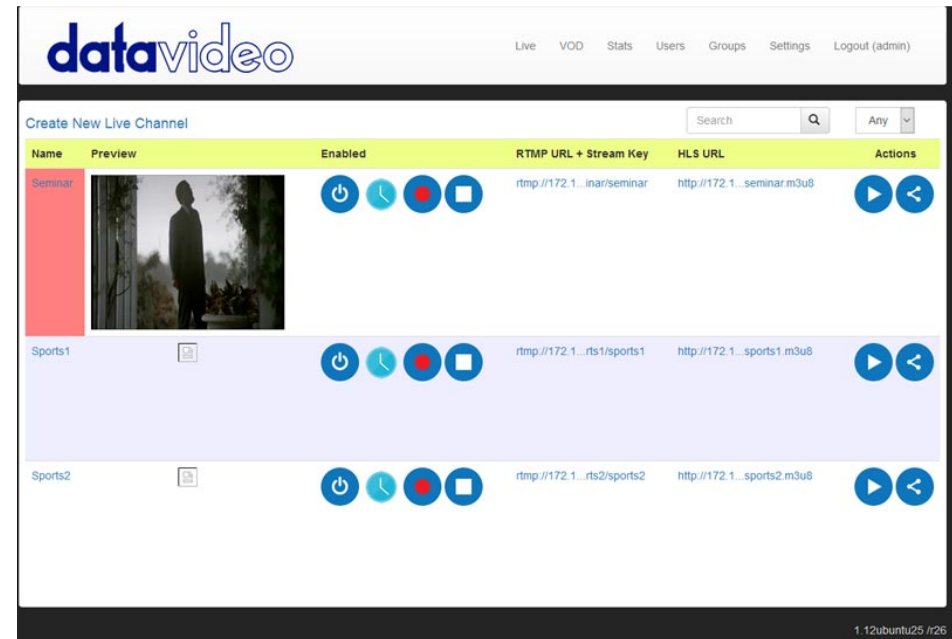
datavideo

Live VOD Stats Users Groups Settings Logout (admin)

Create New Live Channel

Search

Any

| Name | Preview | Enabled | RTMP URL + Stream Key | HLS URL | Actions |
|---|---|---|---|---|---|
| Seminar | | | rtmp://172.1...inar/seminar | http://172.1...seminar.m3u8 | |
| Sports1 | | | rtmp://172.1...rts1/sports1 | http://172.1...sports1.m3u8 | |
| Sports2 | | | rtmp://172.1...rts2/sports2 | http://172.1...sports2.m3u8 | |

1.12ubuntu25 /r26